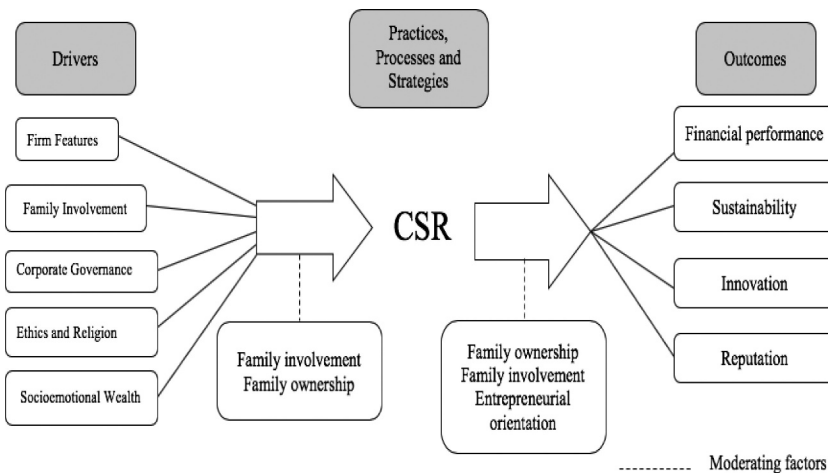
Drivers

Practices, Processes and Strategies

Outcomes

Firm Features

Family Involvement

Corporate Governance

Ethics and Religion

Socioemotional Wealth

CSR

Family involvement
Family ownership

Family ownership
Family involvement
Entrepreneurial orientation

Financial performance

Sustainability

Innovation

Reputation

---------- Moderating factors